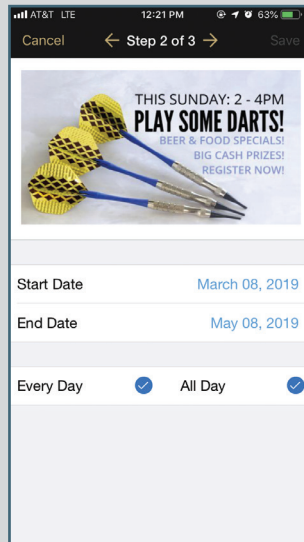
AT&T LTE 12:21 PM 63%

Cancel ← Step 2 of 3 → Save

THIS SUNDAY: 2 - 4PM
PLAY SOME DARTS!
BEER & FOOD SPECIALS!
BIG CASH PRIZES!
REGISTER NOW!

Start Date March 08, 2019

End Date May 08, 2019

Every Day All Day